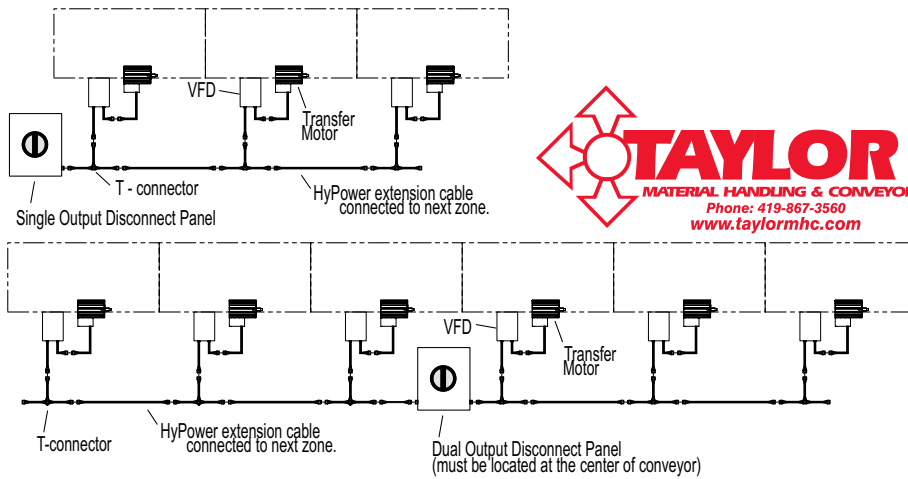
VFD

Transfer Motor

T - connector

HyPower extension cable connected to next zone.

Single Output Disconnect Panel

TAYLOR
MATERIAL HANDLING & CONVEYOR
Phone: 419-867-3560
www.taylormhc.com

VFD

Transfer Motor

T-connector

HyPower extension cable connected to next zone.

Dual Output Disconnect Panel
(must be located at the center of conveyor)